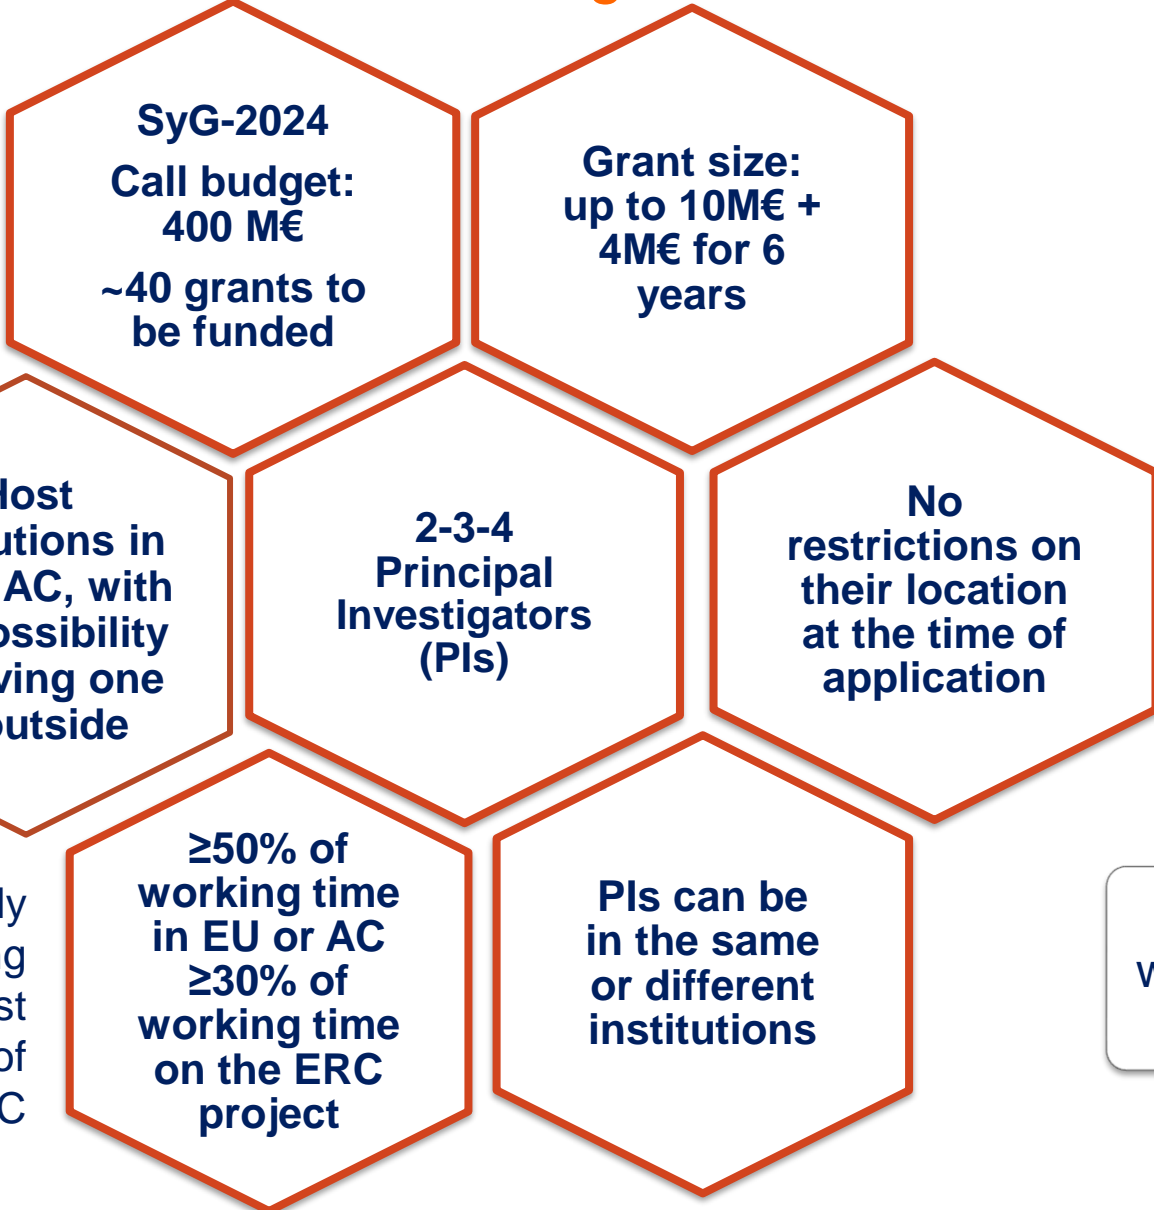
SyG-2024
Call budget: 400 M€
~40 grants to be funded

Grant size: up to 10M€ + 4M€ for 6 years

Host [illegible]utions in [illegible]AC, with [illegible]ossibility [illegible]ving one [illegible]utside

2-3-4 Principal Investigators (PIs)

No restrictions on their location at the time of application

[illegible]ly
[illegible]g
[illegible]st
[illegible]of
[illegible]C

≥50% of working time in EU or AC
≥30% of working time on the ERC project

PIs can be in the same or different institutions

W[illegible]